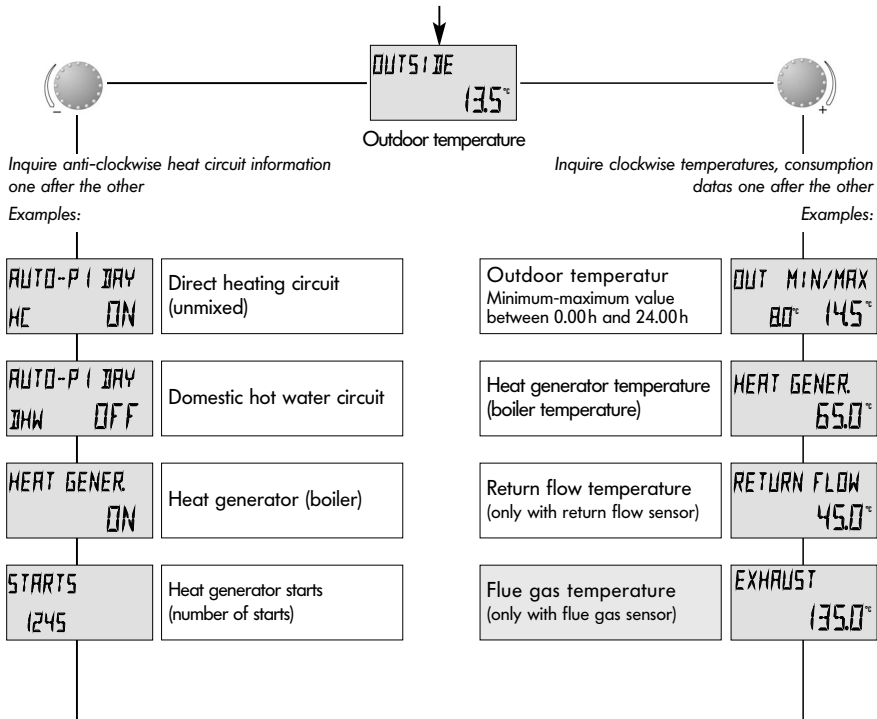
OUTSIDE
13.5°C
Outdoor temperature

-

+

Inquire anti-clockwise heat circuit information one after the other

Examples:

Inquire clockwise temperatures, consumption datas one after the other

Examples:

AUTO-P1 DAY
HC ON

Direct heating circuit (unmixed)

AUTO-P1 DAY
DHW OFF

Domestic hot water circuit

HEAT GENER.
ON

Heat generator (boiler)

STARTS
1245

Heat generator starts (number of starts)

Outdoor temperatur
Minimum-maximum value between 0.00 h and 24.00 h

OUT MIN/MAX
8.0°C 14.5°C

Heat generator temperature (boiler temperature)

HEAT GENER.
65.0°C

Return flow temperature (only with return flow sensor)

RETURN FLOW
45.0°C

Flue gas temperature (only with flue gas sensor)

EXHAUST
135.0°C